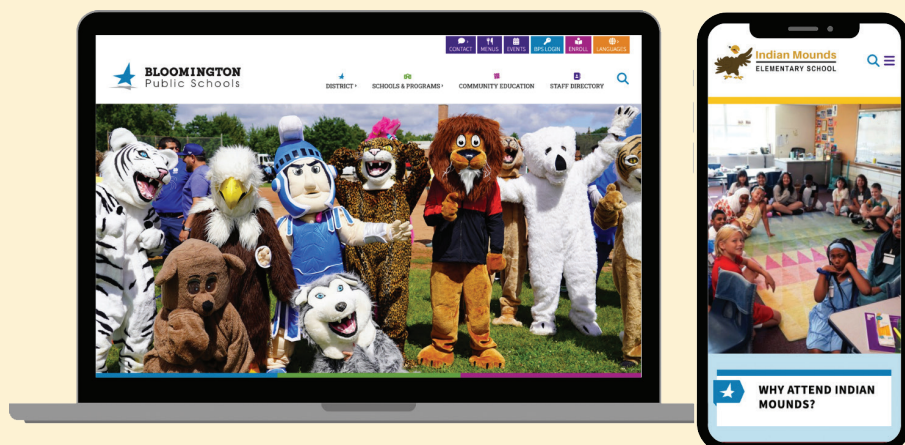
CONTACT MENUS EVENTS BPS LOGIN ENROLL LANGUAGES

BLOOMINGTON
Public Schools

DISTRICT SCHOOLS & PROGRAMS COMMUNITY EDUCATION STAFF DIRECTORY

Indian Mounds
ELEMENTARY SCHOOL

WHY ATTEND INDIAN MOUNDS?